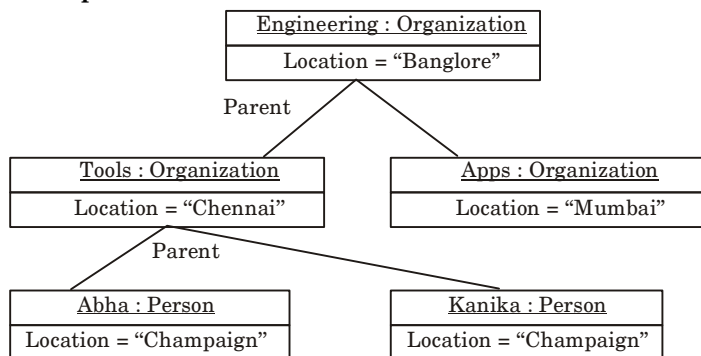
Engineering : Organization

Location = “Banglore”

Parent

Tools : Organization

Location = “Chennai”

Apps : Organization

Location = “Mumbai”

Parent

Abha : Person

Location = “Champaign”

Kanika : Person

Location = “Champaign”